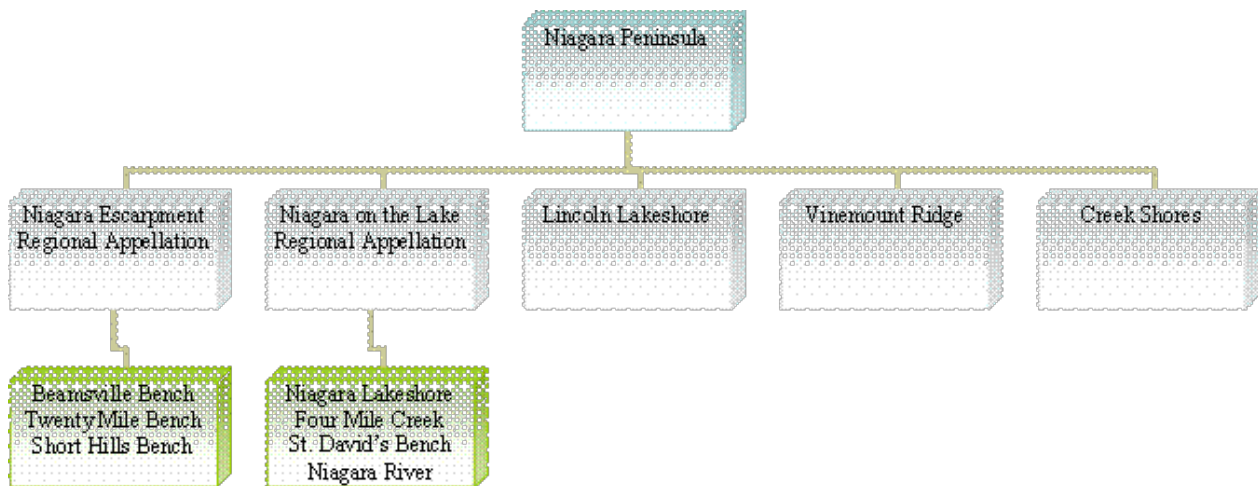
Niagara Peninsula

Niagara Escarpment Regional Appellation

Niagara on the Lake Regional Appellation

Lincoln Lakeshore

Vinemount Ridge

Creek Shores

Beamsville Bench
Twenty Mile Bench
Short Hills Bench

Niagara Lakeshore
Four Mile Creek
St. David's Bench
Niagara River